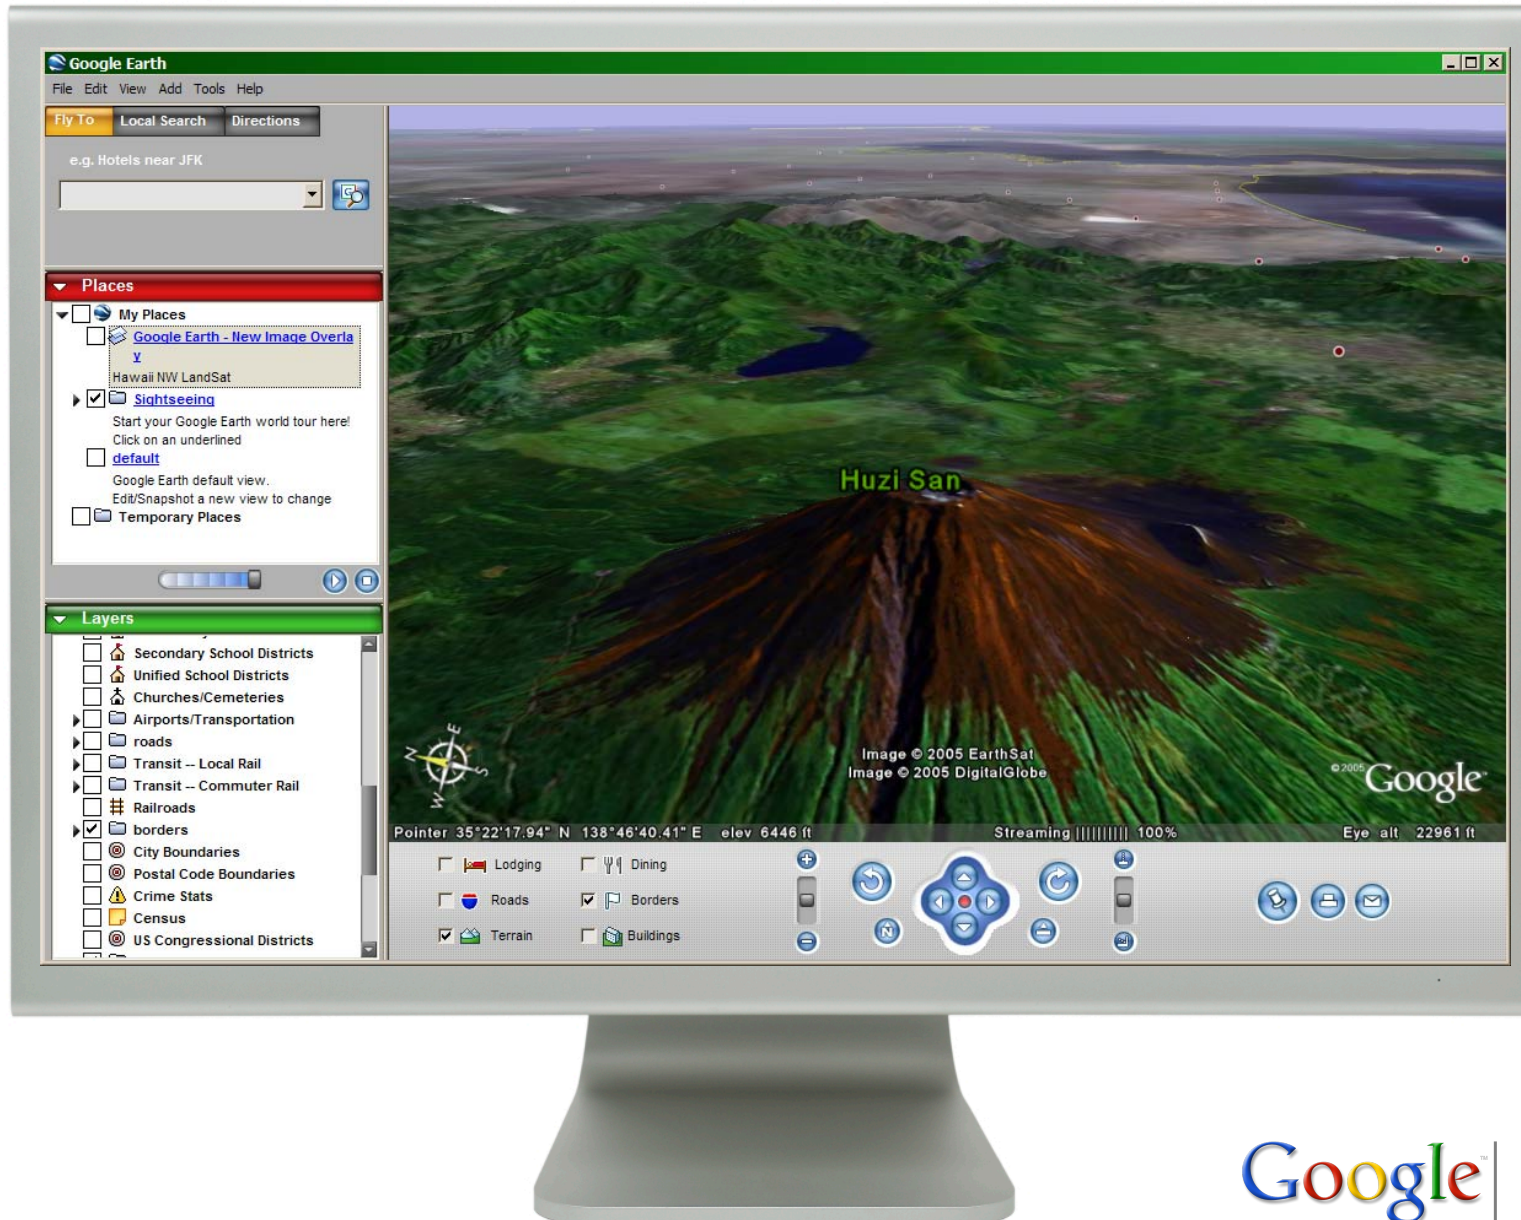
Google Earth
File Edit View Add Tools Help
Fly To Local Search Directions
e.g. Hotels near JFK

Places
My Places
Google Earth - New Image Overlay
Hawaii NW LandSat
Sightseeing
Start your Google Earth world tour here! Click on an underlined
default
Google Earth default view. Edit/Snapshot a new view to change
Temporary Places

Layers
Secondary School Districts
Unified School Districts
Churches/Cemeteries
Airports/Transportation
roads
Transit -- Local Rail
Transit -- Commuter Rail
Railroads
borders
City Boundaries
Postal Code Boundaries
Crime Stats
Census
US Congressional Districts

Huzi San
Image © 2005 EarthSat
Image © 2005 DigitalGlobe
©2005 Google
Pointer 35°22'17.94" N 138°46'40.41" E elev 6446 ft Streaming ||||||||| 100% Eye alt 22961 ft

Lodging Dining
Roads Borders
Terrain Buildings

Google